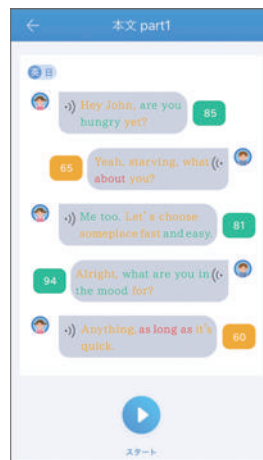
本文 part1

英 日

Hey John, are you hungry yet?

85

65

Yeah, starving, what about you?

Me too. Let's choose someplace fast and easy.

81

94

Alright, what are you in the mood for?

Anything, as long as it's quick.

60

スタート